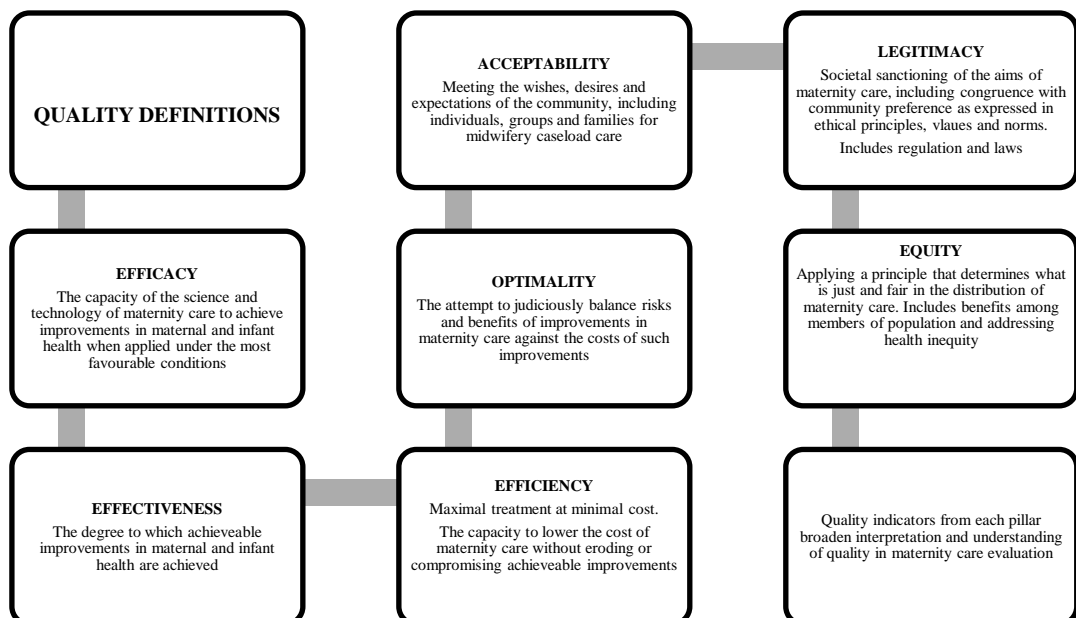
QUALITY DEFINITIONS

ACCEPTABILITY
Meeting the wishes, desires and expectations of the community, including individuals, groups and families for midwifery caseload care

LEGITIMACY
Societal sanctioning of the aims of maternity care, including congruence with community preference as expressed in ethical principles, vlaues and norms.
Includes regulation and laws

EFFICACY
The capacity of the science and technology of maternity care to achieve improvements in maternal and infant health when applied under the most favourable conditions

OPTIMALITY
The attempt to judiciously balance risks and benefits of improvements in maternity care against the costs of such improvements

EQUITY
Applying a principle that determines what is just and fair in the distribution of maternity care. Includes benefits among members of population and addressing health inequity

EFFECTIVENESS
The degree to which achieveable improvements in maternal and infant health are achieved

EFFICIENCY
Maximal treatment at minimal cost.
The capacity to lower the cost of maternity care without eroding or compromising achieveable improvements

Quality indicators from each pillar broaden interpretation and understanding of quality in maternity care evaluation